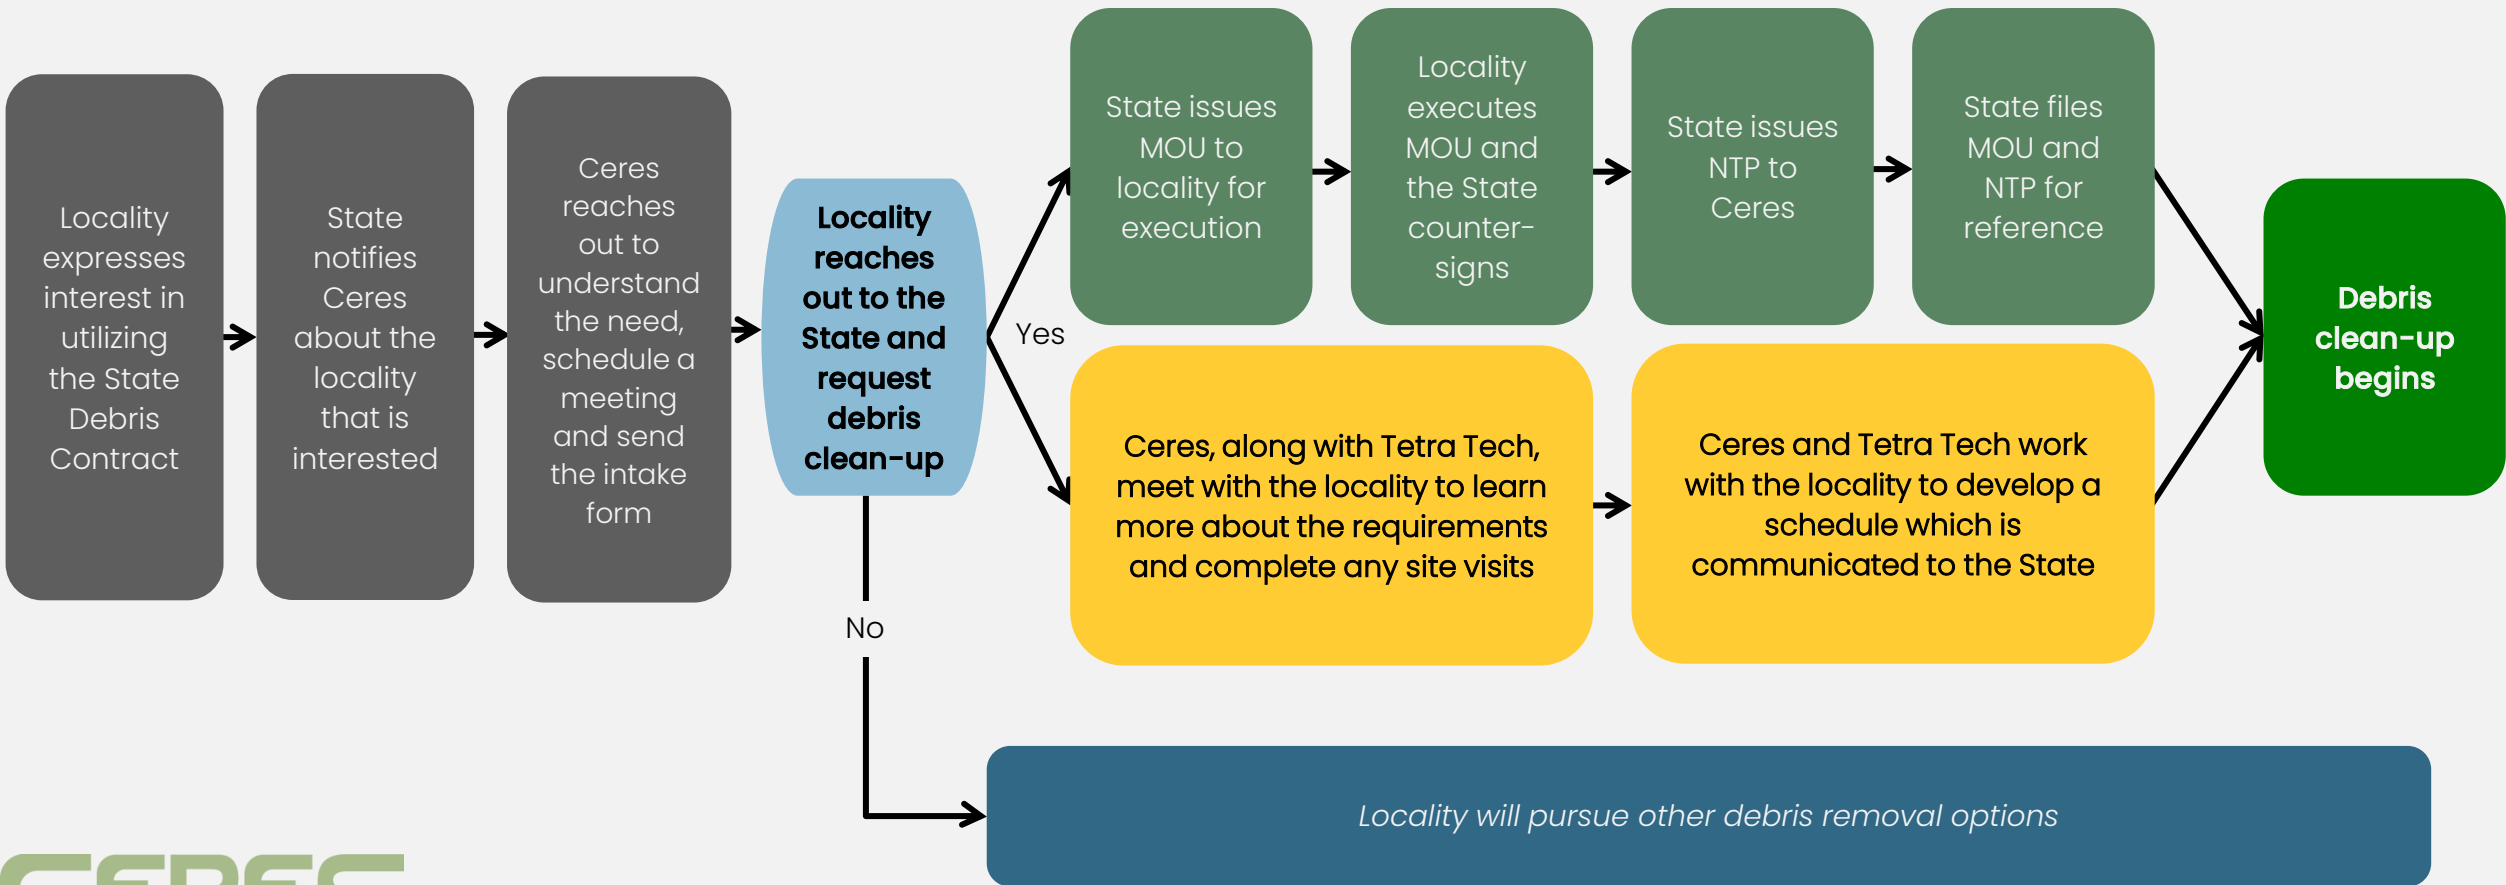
Locality expresses interest in utilizing the State Debris Contract

State notifies Ceres about the locality that is interested

Ceres reaches out to understand the need, schedule a meeting and send the intake form

Locality reaches out to the State and request debris clean-up

Yes

State issues MOU to locality for execution

Locality executes MOU and the State counter-signs

State issues NTP to Ceres

State files MOU and NTP for reference

Ceres, along with Tetra Tech, meet with the locality to learn more about the requirements and complete any site visits

Ceres and Tetra Tech work with the locality to develop a schedule which is communicated to the State

Debris clean-up begins

No

Locality will pursue other debris removal options

CERES